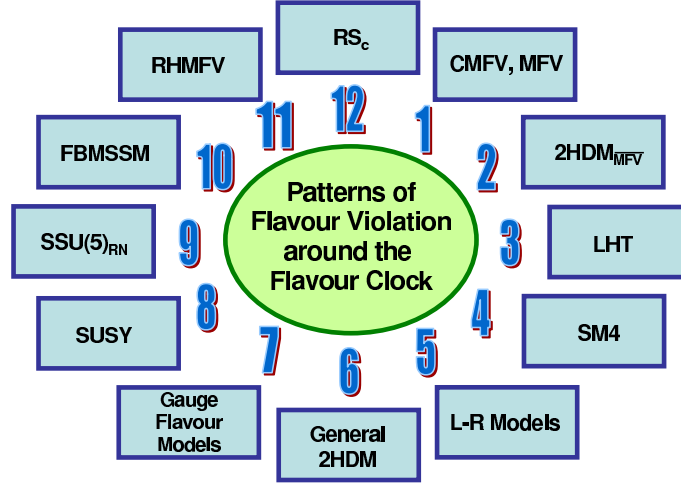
Patterns of Flavour Violation around the Flavour Clock

12
$RS_c$

1
CMFV, MFV

2
$2HDM_{\overline{MFV}}$

3
LHT

4
SM4

5
L-R Models

6
General 2HDM

7
Gauge Flavour Models

8
SUSY

9
$SSU(5)_{RN}$

10
FBMSSM

11
RHMFV